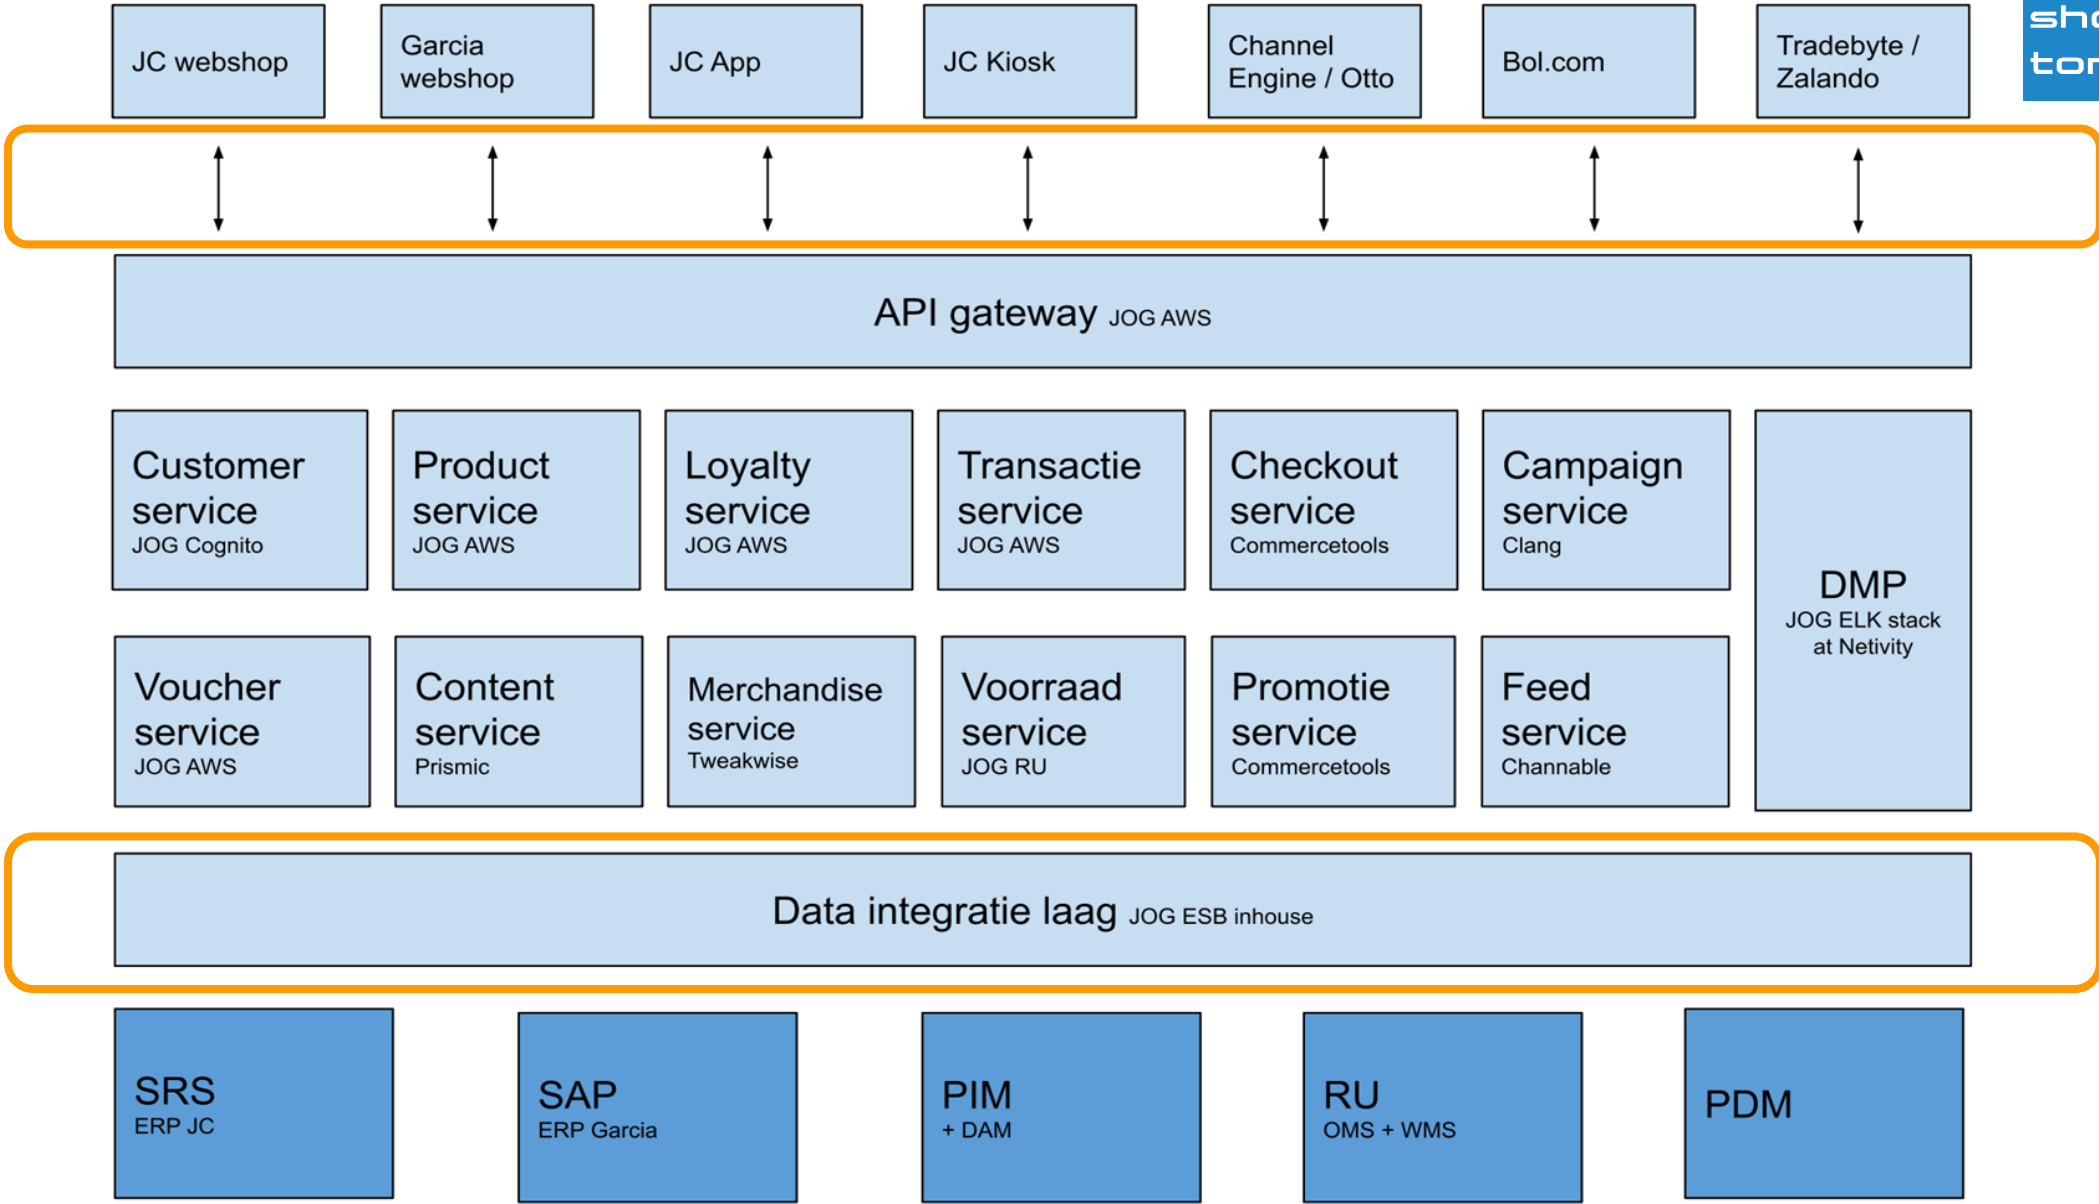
JC webshop

Garcia webshop

JC App

JC Kiosk

Channel Engine / Otto

Bol.com

Tradebyte / Zalando

sh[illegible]
to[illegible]

API gateway JOG AWS

Customer service
JOG Cognito

Product service
JOG AWS

Loyalty service
JOG AWS

Transactie service
JOG AWS

Checkout service
Commercetools

Campaign service
Clang

DMP
JOG ELK stack at Netivity

Voucher service
JOG AWS

Content service
Prismic

Merchandise service
Tweakwise

Voorraad service
JOG RU

Promotie service
Commercetools

Feed service
Channable

Data integratie laag JOG ESB inhouse

SRS
ERP JC

SAP
ERP Garcia

PIM
+ DAM

RU
OMS + WMS

PDM